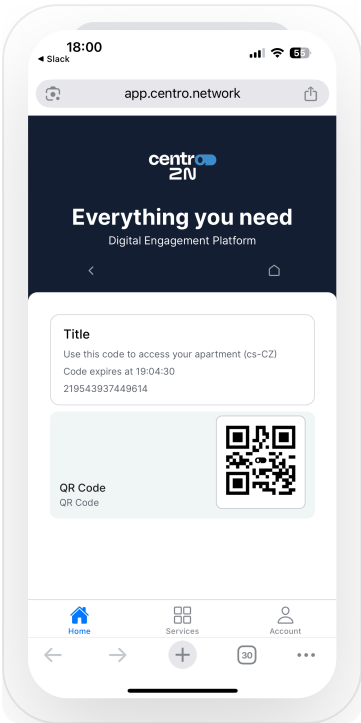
18:00
◂ Slack
55

app.centro.network

centro
2N

Everything you need
Digital Engagement Platform

Title
Use this code to access your apartment (cs-CZ)
Code expires at 19:04:30
219543937449614

QR Code
QR Code

Home
Services
Account

30